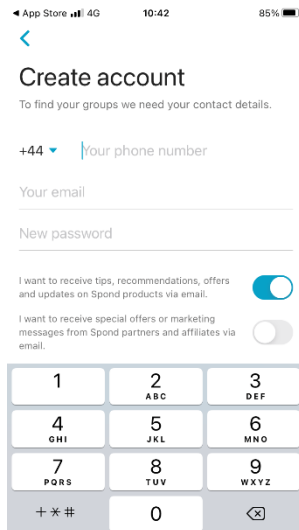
◂ App Store 4G 10:42 85%

<

Create account

To find your groups we need your contact details.

+44 ▾ Your phone number

Your email

New password

I want to receive tips, recommendations, offers and updates on Spond products via email.

I want to receive special offers or marketing messages from Spond partners and affiliates via email.

1
2 ABC
3 DEF
4 GHI
5 JKL
6 MNO
7 PQRS
8 TUV
9 WXYZ
+ * #
0